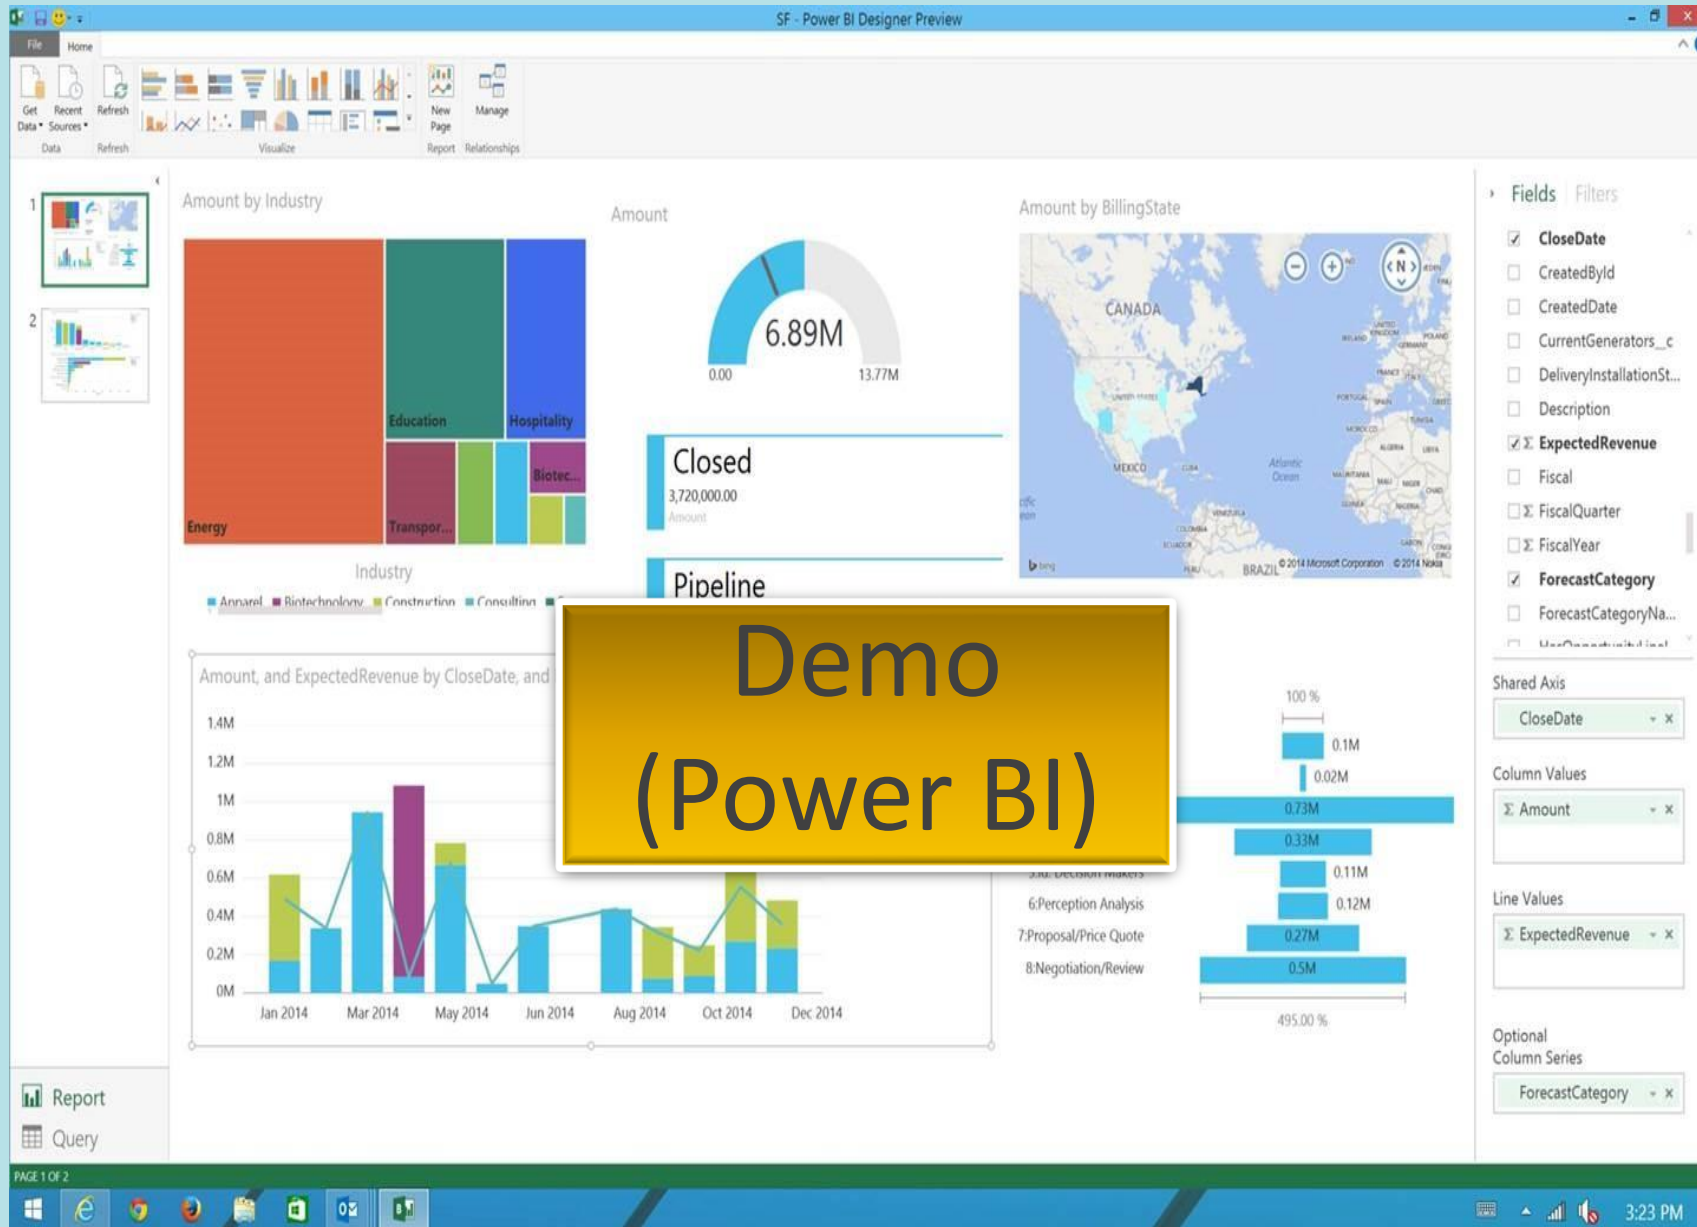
SF - Power BI Designer Preview

File Home

Get Data Recent Sources Refresh New Page Manage

Data Refresh Visualize Report Relationships

1

2

Amount by Industry

Education Hospitality

Biotec...

Energy Transpor...

Industry

Apparel Biotechnology Construction Consulting

Amount

6.89M

0.00 13.77M

Closed

3,720,000.00

Amount

Pipeline

Amount by BillingState

CANADA

MEXICO

BRAZIL

Atlantic Ocean

©2014 Microsoft Corporation ©2014 Nokia

Demo (Power BI)

Amount, and ExpectedRevenue by CloseDate, and

1.4M
1.2M
1M
0.8M
0.6M
0.4M
0.2M
0M

Jan 2014 Mar 2014 May 2014 Jun 2014 Aug 2014 Oct 2014 Dec 2014

100 %

0.1M
0.02M
0.73M
0.33M
0.11M
0.12M
0.27M
0.5M

6.Perception Analysis
7.Proposal/Price Quote
8.Negotiation/Review

495.00 %

Fields Filters

CloseDate
CreatedById
CreatedDate
CurrentGenerators__c
DeliveryInstallationSt...
Description
ExpectedRevenue
Fiscal
FiscalQuarter
FiscalYear
ForecastCategory
ForecastCategoryNa...

Shared Axis
CloseDate

Column Values
Amount

Line Values
ExpectedRevenue

Optional Column Series
ForecastCategory

Report
Query

PAGE 1 OF 2

3:23 PM